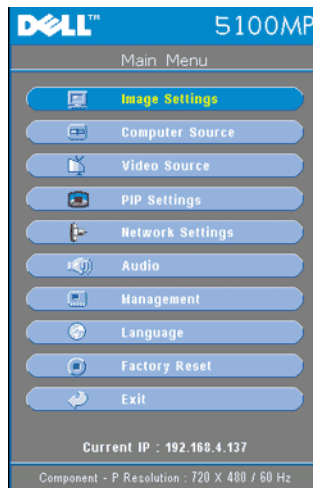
DELL™ 5100MP

Main Menu

Image Settings

Computer Source

Video Source

PIP Settings

Network Settings

Audio

Management

Language

Factory Reset

Exit

Current IP : 192.168.4.137

Component - P Resolution : 720 X 480 / 60 Hz